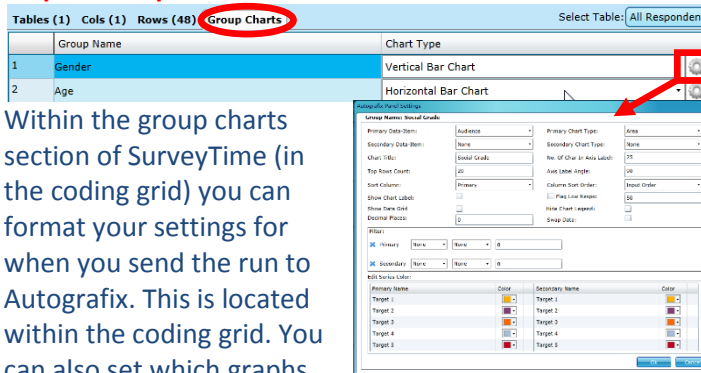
Tables (1) Cols (1) Rows (48) Group Charts

Select Table: All Responden

| | Group Name | Chart Type |
|---|---|---|
| 1 | Gender | Vertical Bar Chart |
| 2 | Age | Horizontal Bar Chart |

Autografix Panel Settings

Group Name: Social Grade

Primary Data-Item: Audience
Secondary Data-Item: None
Chart Title: Social Grade
Top Row Count: 20
Sort Column: Primary
Show Chart Label:
Show Data Grid
Decimal Places: 0

Primary Chart Type: Area
Secondary Chart Type: None
No. Of Char In Axis Label: 25
Axis Label Angle: 90
Column Sort Order: Input Order
Flag Low Respo: 50
Hide Chart Legend:
Swap Data:

Filter
Primary None None 0
Secondary None None 0

Edit Series Color

| Primary Name | Color | Secondary Name | Color |
|---|---|---|---|
| Target 1 | | Target 1 | |
| Target 2 | | Target 2 | |
| Target 3 | | Target 3 | |
| Target 4 | | Target 4 | |
| Target 5 | | Target 5 | |

Within the group charts section of SurveyTime (in the coding grid) you can format your settings for when you send the run to Autografix. This is located within the coding grid. You can also set which graphs